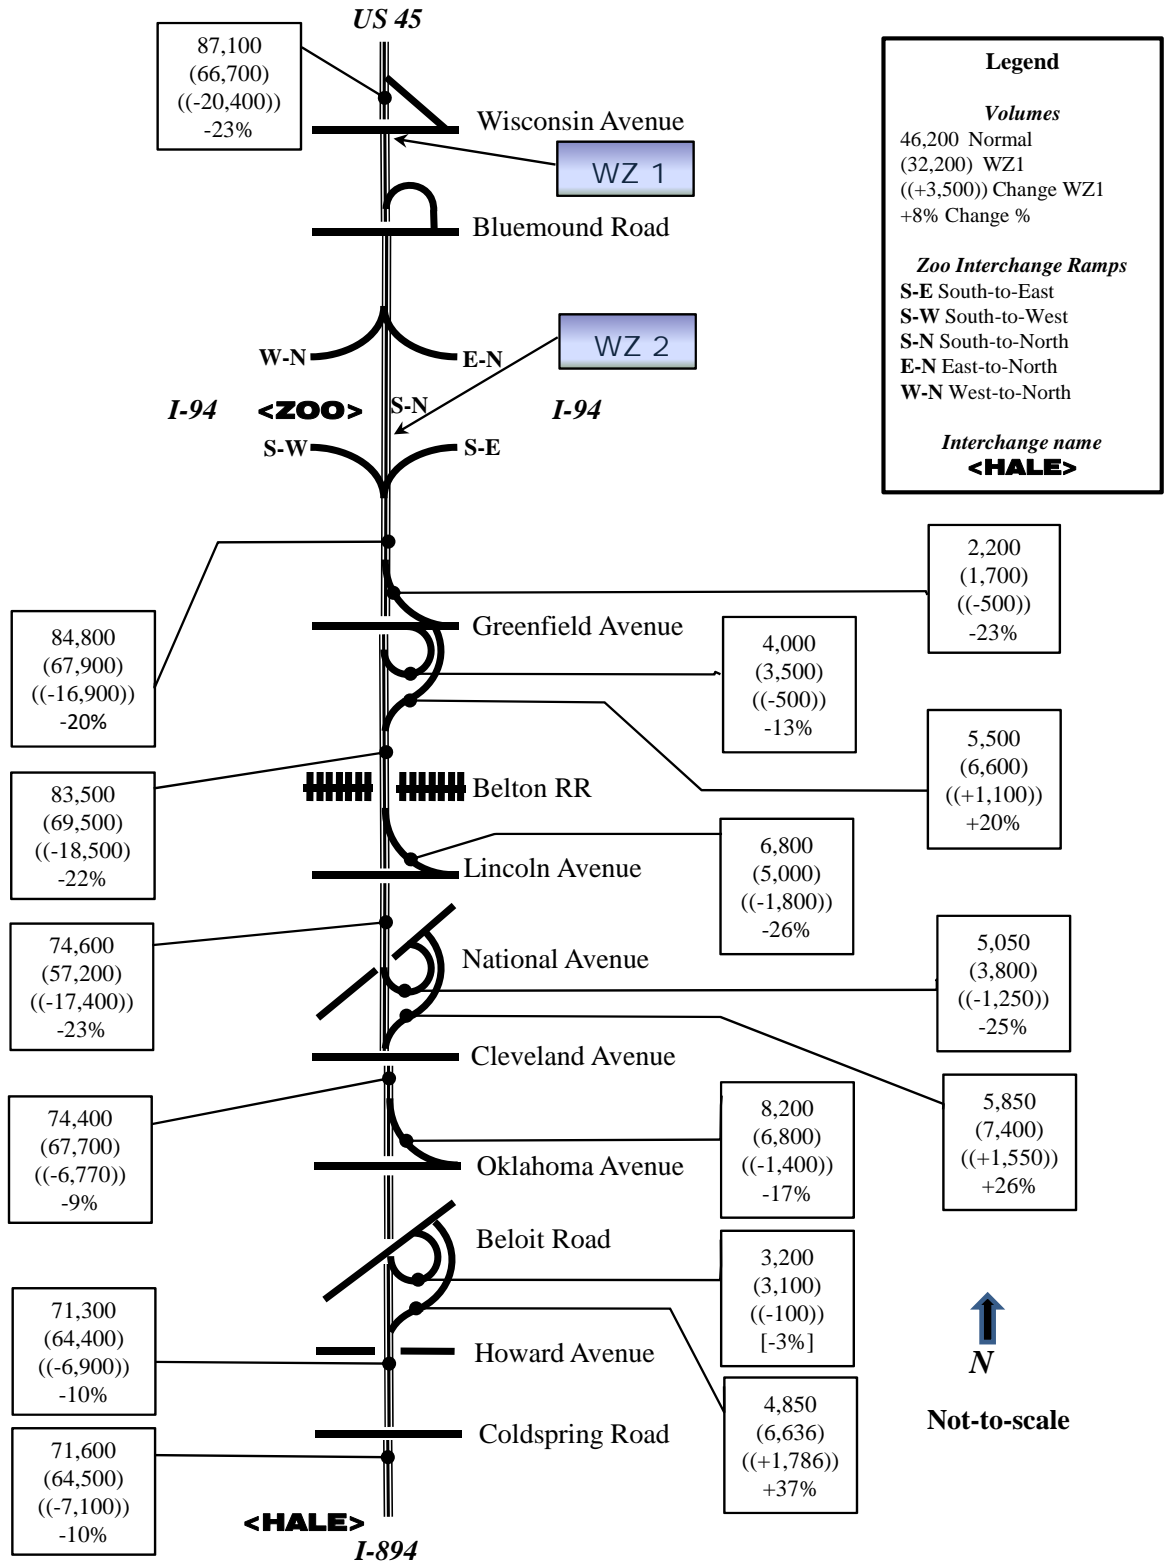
US 45

87,100
(66,700)
((-20,400))
-23%

Wisconsin Avenue

WZ 1

Bluemound Road

W-N

E-N

WZ 2

I-94

<ZOO>

S-N

I-94

S-W

S-E

Legend

Volumes
46,200 Normal
(32,200) WZ1
((+3,500)) Change WZ1
+8% Change %

Zoo Interchange Ramps
S-E South-to-East
S-W South-to-West
S-N South-to-North
E-N East-to-North
W-N West-to-North

Interchange name
<HALE>

2,200
(1,700)
((-500))
-23%

84,800
(67,900)
((-16,900))
-20%

Greenfield Avenue

4,000
(3,500)
((-500))
-13%

5,500
(6,600)
((+1,100))
+20%

83,500
(69,500)
((-18,500)
-22%

Belton RR

6,800
(5,000)
((-1,800))
-26%

Lincoln Avenue

74,600
(57,200)
((-17,400))
-23%

National Avenue

5,050
(3,800)
((-1,250))
-25%

Cleveland Avenue

5,850
(7,400)
((+1,550))
+26%

74,400
(67,700)
((-6,770))
-9%

8,200
(6,800)
((-1,400))
-17%

Oklahoma Avenue

Beloit Road

3,200
(3,100)
((-100))
[-3%]

71,300
(64,400)
((-6,900))
-10%

Howard Avenue

N

4,850
(6,636)
((+1,786))
+37%

Not-to-scale

71,600
(64,500)
((-7,100))
-10%

Coldspring Road

<HALE>

I-894